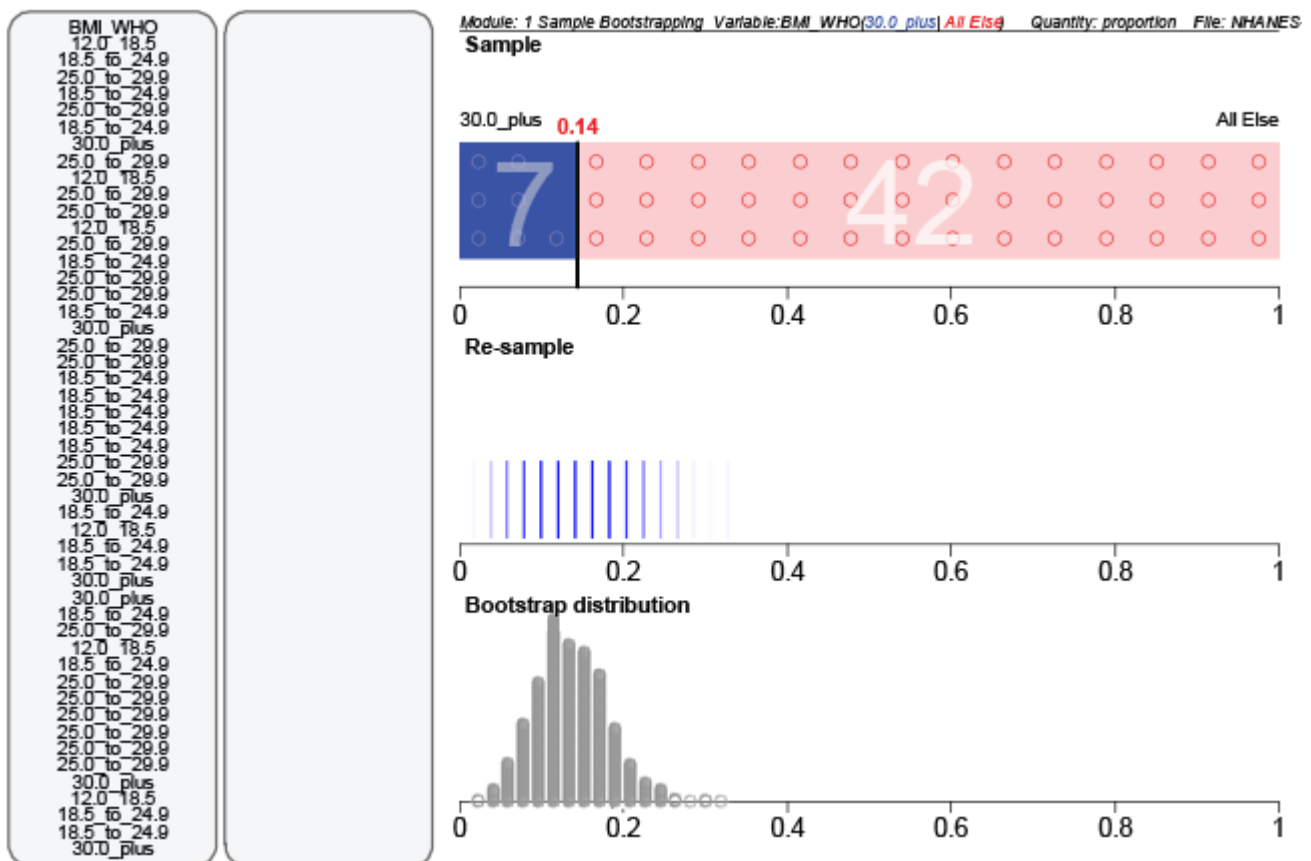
BMI_WHO
12.0_18.5
18.5_to_24.9
25.0_to_29.9
18.5_to_24.9
25.0_to_29.9
18.5_to_24.9
30.0_plus
25.0_to_29.9
12.0_18.5
25.0_to_29.9
25.0_to_29.9
12.0_18.5
25.0_to_29.9
18.5_to_24.9
25.0_to_29.9
25.0_to_29.9
18.5_to_24.9
30.0_plus
25.0_to_29.9
25.0_to_29.9
18.5_to_24.9
18.5_to_24.9
18.5_to_24.9
18.5_to_24.9
18.5_to_24.9
25.0_to_29.9
25.0_to_29.9
30.0_plus
18.5_to_24.9
12.0_18.5
18.5_to_24.9
18.5_to_24.9
30.0_plus
30.0_plus
18.5_to_24.9
25.0_to_29.9
12.0_18.5
18.5_to_24.9
25.0_to_29.9
25.0_to_29.9
25.0_to_29.9
25.0_to_29.9
25.0_to_29.9
25.0_to_29.9
30.0_plus
12.0_18.5
18.5_to_24.9
18.5_to_24.9
30.0_plus

Module: 1 Sample Bootstrapping Variable:BMI_WHO(30.0_plus| All Else) Quantity: proportion File: NHANES

Sample

30.0_plus 0.14 All Else

7 42

0 0.2 0.4 0.6 0.8 1

Re-sample

0 0.2 0.4 0.6 0.8 1

Bootstrap distribution

0 0.2 0.4 0.6 0.8 1